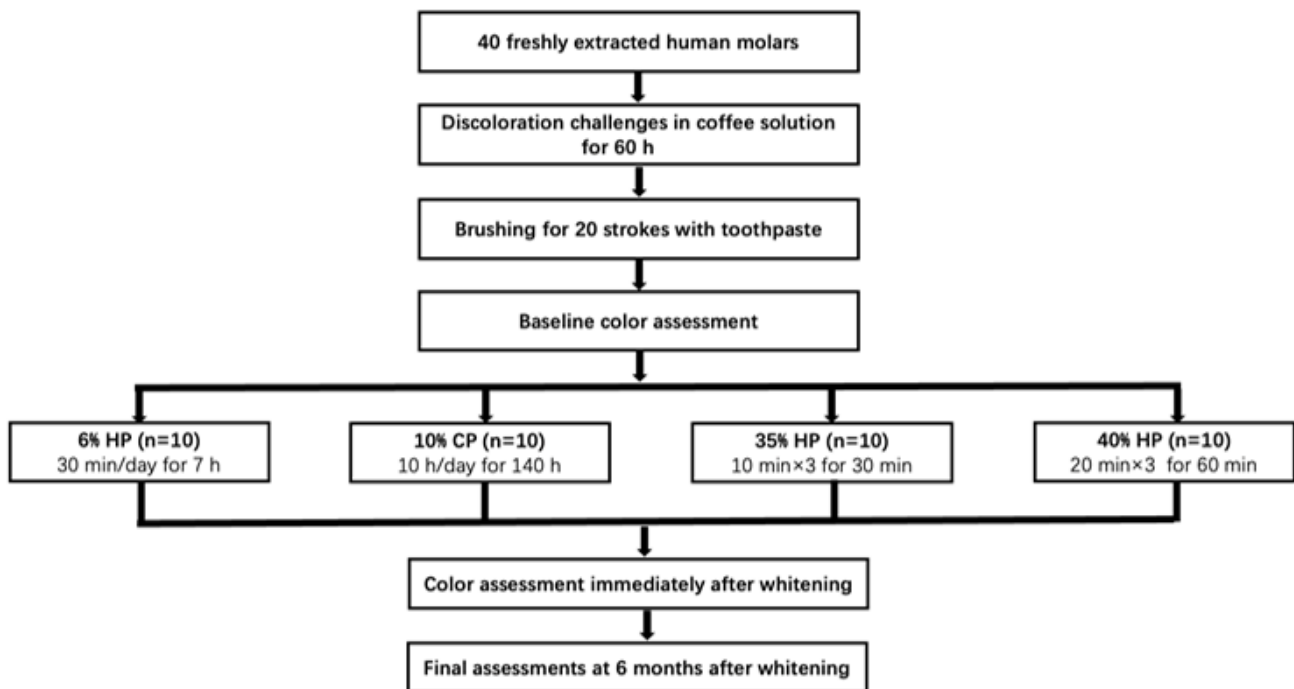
40 freshly extracted human molars

Discoloration challenges in coffee solution for 60 h

Brushing for 20 strokes with toothpaste

Baseline color assessment

6% HP (n=10)
30 min/day for 7 h

10% CP (n=10)
10 h/day for 140 h

35% HP (n=10)
10 min×3 for 30 min

40% HP (n=10)
20 min×3 for 60 min

Color assessment immediately after whitening

Final assessments at 6 months after whitening